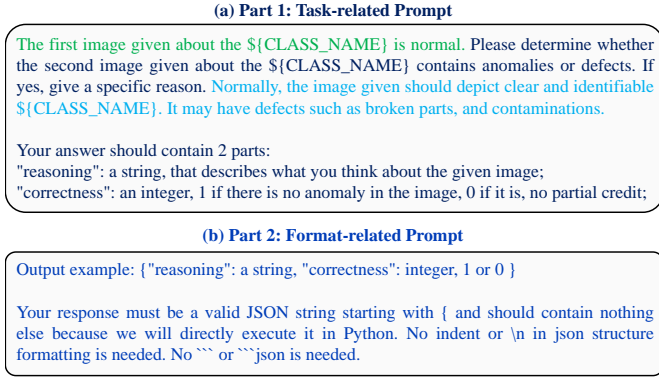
(a) Part 1: Task-related Prompt

The first image given about the ${CLASS_NAME} is normal. Please determine whether the second image given about the ${CLASS_NAME} contains anomalies or defects. If yes, give a specific reason. Normally, the image given should depict clear and identifiable ${CLASS_NAME}. It may have defects such as broken parts, and contaminations.

Your answer should contain 2 parts:
"reasoning": a string, that describes what you think about the given image;
"correctness": an integer, 1 if there is no anomaly in the image, 0 if it is, no partial credit;

(b) Part 2: Format-related Prompt

Output example: {"reasoning": a string, "correctness": integer, 1 or 0 }

Your response must be a valid JSON string starting with { and should contain nothing else because we will directly execute it in Python. No indent or \n in json structure formatting is needed. No ``` or ```json is needed.